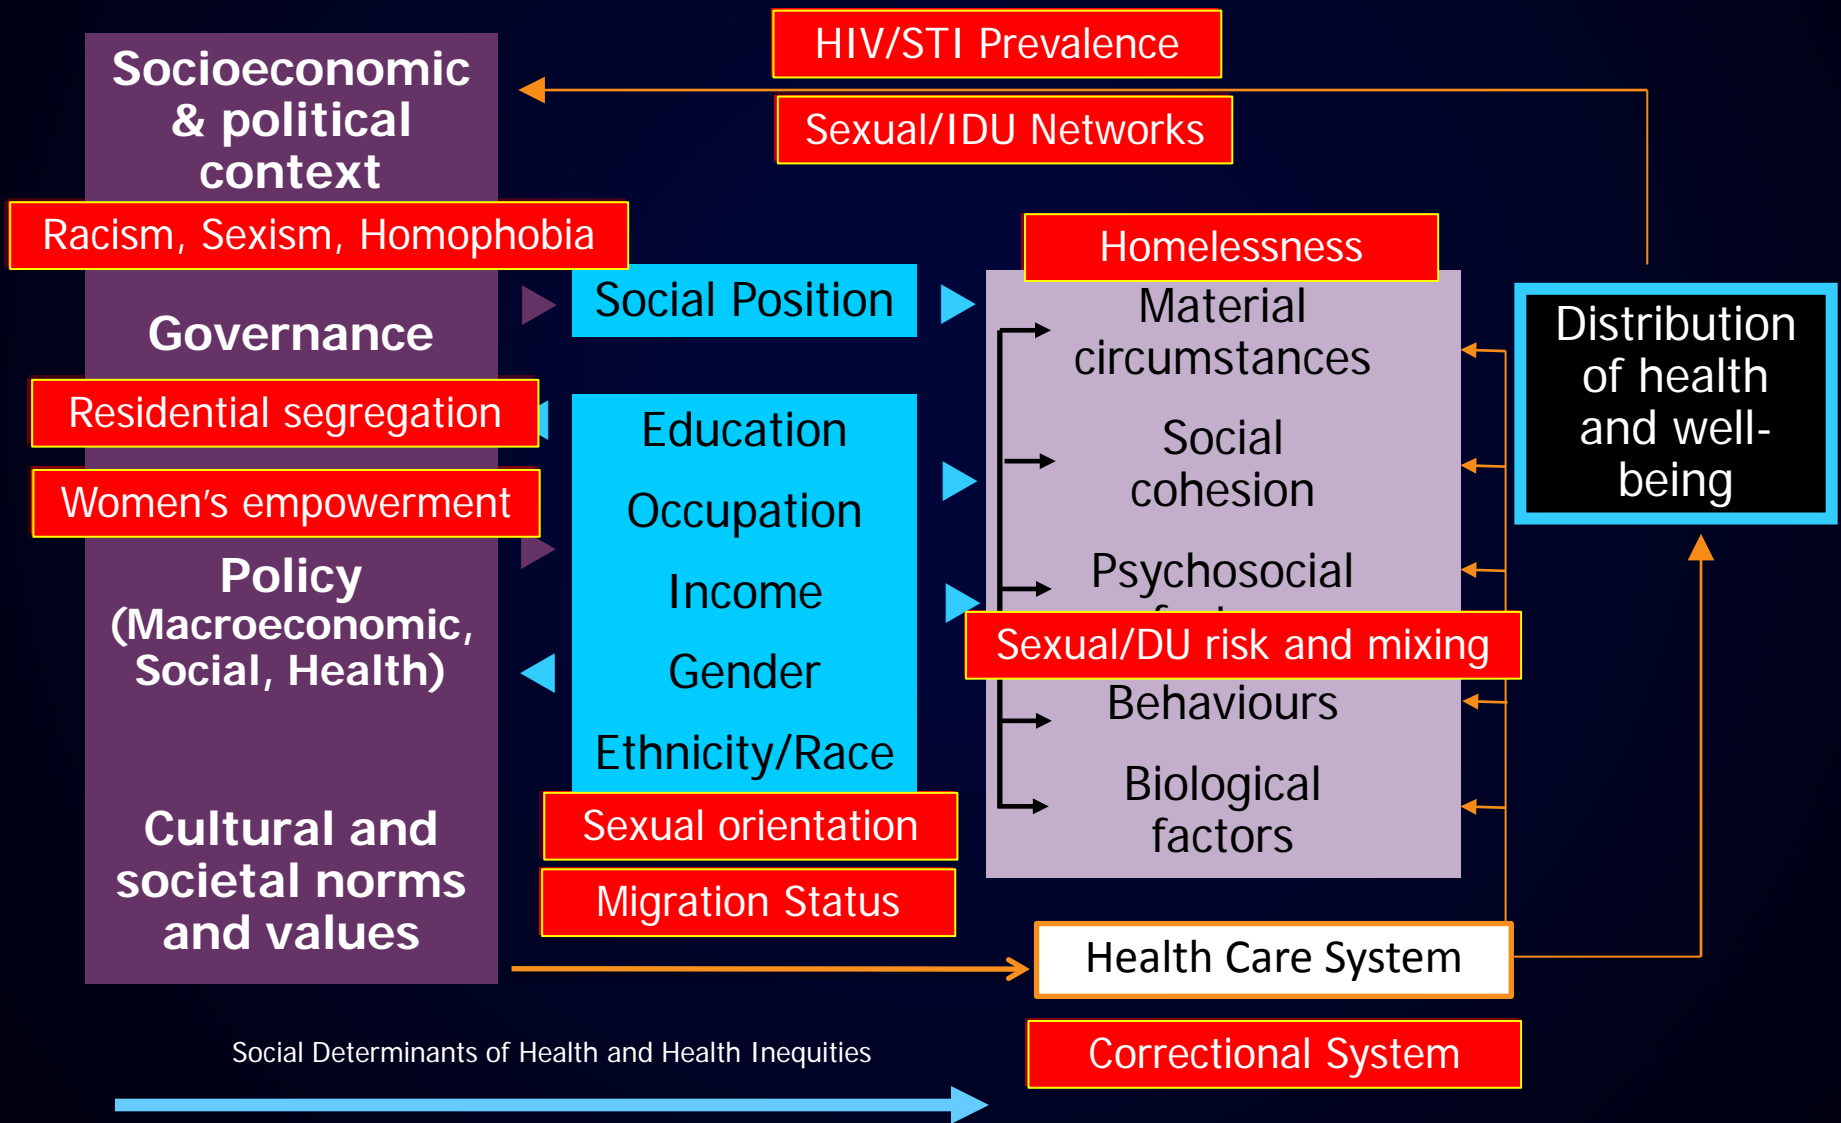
HIV/STI Prevalence

Sexual/IDU Networks

Socioeconomic & political context

Racism, Sexism, Homophobia

Governance

Residential segregation

Women's empowerment

Policy (Macroeconomic, Social, Health)

Cultural and societal norms and values

Social Position

Education

Occupation

Income

Gender

Ethnicity/Race

Sexual orientation

Migration Status

Homelessness

Material circumstances

Social cohesion

Psychosocial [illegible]

Sexual/DU risk and mixing

Behaviours

Biological factors

Distribution of health and well-being

Health Care System

Correctional System

Social Determinants of Health and Health Inequities